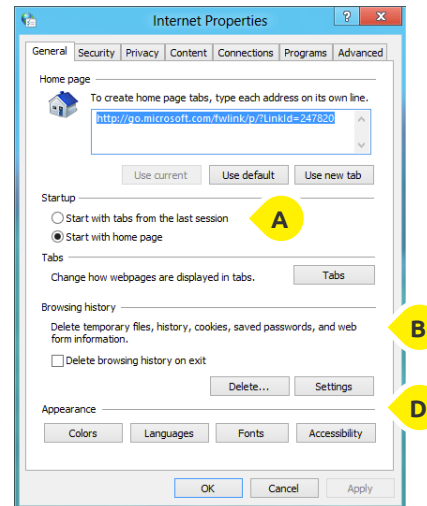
Internet Properties

?

General | Security | Privacy | Content | Connections | Programs | Advanced

Home page

To create home page tabs, type each address on its own line.

http://go.microsoft.com/fwlink/p/?LinkId=247820

Use current | Use default | Use new tab

Startup

Start with tabs from the last session

Start with home page

A

Tabs

Change how webpages are displayed in tabs.

Tabs

Browsing history

Delete temporary files, history, cookies, saved passwords, and web form information.

B

Delete browsing history on exit

Delete... | Settings

D

Appearance

Colors | Languages | Fonts | Accessibility

OK | Cancel | Apply